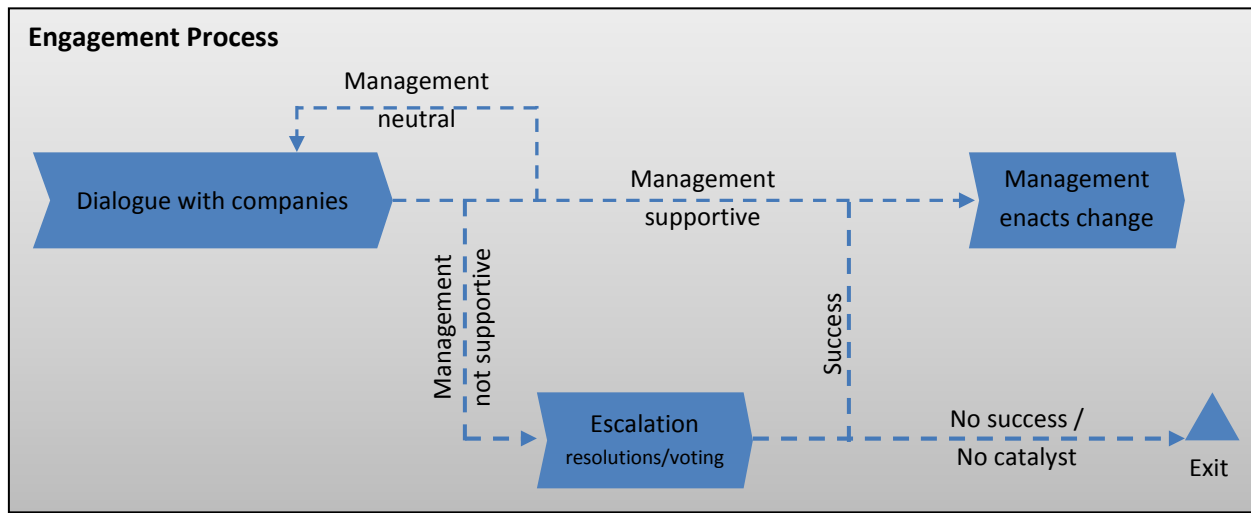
Engagement Process

Management neutral

Dialogue with companies

Management supportive

Management enacts change

Management not supportive

Success

Escalation resolutions/voting

No success / No catalyst

Exit